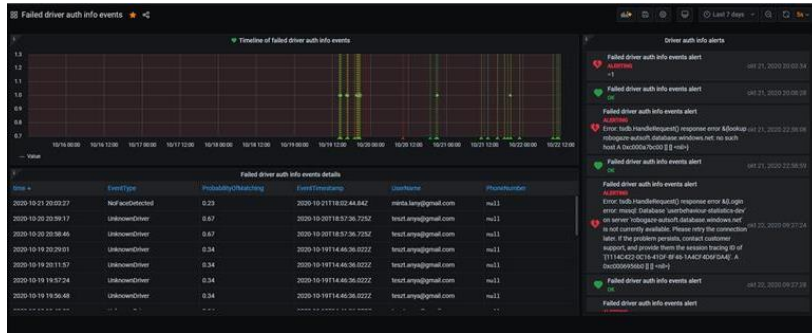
Failed driver auth info events

Last 7 days

Timeline of failed driver auth info events

1.3
1.2
1.1
1.0
0.9
0.8
0.7

10/16 00:00 10/16 12:00 10/17 00:00 10/17 12:00 10/18 00:00 10/18 12:00 10/19 00:00 10/19 12:00 10/20 00:00 10/20 12:00 10/21 00:00 10/21 12:00 10/22 00:00 10/22 12:00

— Value

Failed driver auth info events details

| time | EventType | ProbabilityOfMatching | EventTimestamp | UserName | PhoneNumber |
|---|---|---|---|---|---|
| 2020-10-21 20:03:27 | NoFaceDetected | 0.23 | 2020-10-21T18:02:44.84Z | minta.lany@gmail.com | null |
| 2020-10-20 20:59:17 | UnknownDriver | 0.67 | 2020-10-20T18:57:36.725Z | teszt.anya@gmail.com | null |
| 2020-10-20 20:58:46 | UnknownDriver | 0.67 | 2020-10-20T18:57:36.725Z | teszt.anya@gmail.com | null |
| 2020-10-19 20:29:01 | UnknownDriver | 0.34 | 2020-10-19T14:46:36.022Z | teszt.anya@gmail.com | null |
| 2020-10-19 21:11:57 | UnknownDriver | 0.34 | 2020-10-19T14:46:36.022Z | teszt.anya@gmail.com | null |
| 2020-10-19 19:57:24 | UnknownDriver | 0.34 | 2020-10-19T14:46:36.022Z | teszt.anya@gmail.com | null |
| 2020-10-19 19:56:48 | UnknownDriver | 0.34 | 2020-10-19T14:46:36.022Z | teszt.anya@gmail.com | null |

Driver auth info alerts

Failed driver auth info events alert
ALERTING
=1
okt 21, 2020 20:03:34

Failed driver auth info events alert
OK
okt 21, 2020 20:08:28

Failed driver auth info events alert
ALERTING
Error: tsdb.HandleRequest() response error &{lookup robogaze-autsoft.database.windows.net: no such host A 0xc000a7bc00 [] [] <nil>}
okt 21, 2020 22:38:08

Failed driver auth info events alert
OK
okt 21, 2020 22:38:59

Failed driver auth info events alert
ALERTING
Error: tsdb.HandleRequest() response error &{Login error: mssql: Database 'userbehaviour-statistics-dev' on server 'robogaze-autsoft.database.windows.net' is not currently available. Please retry the connection later. If the problem persists, contact customer support, and provide them the session tracing ID of '{1114C422-0C16-41DF-8F46-1A4CF4D6FDA4}'. A 0xc0006956b0 [] [] <nil>}
okt 22, 2020 09:27:24

Failed driver auth info events alert
OK
okt 22, 2020 09:27:28

Failed driver auth info events alert